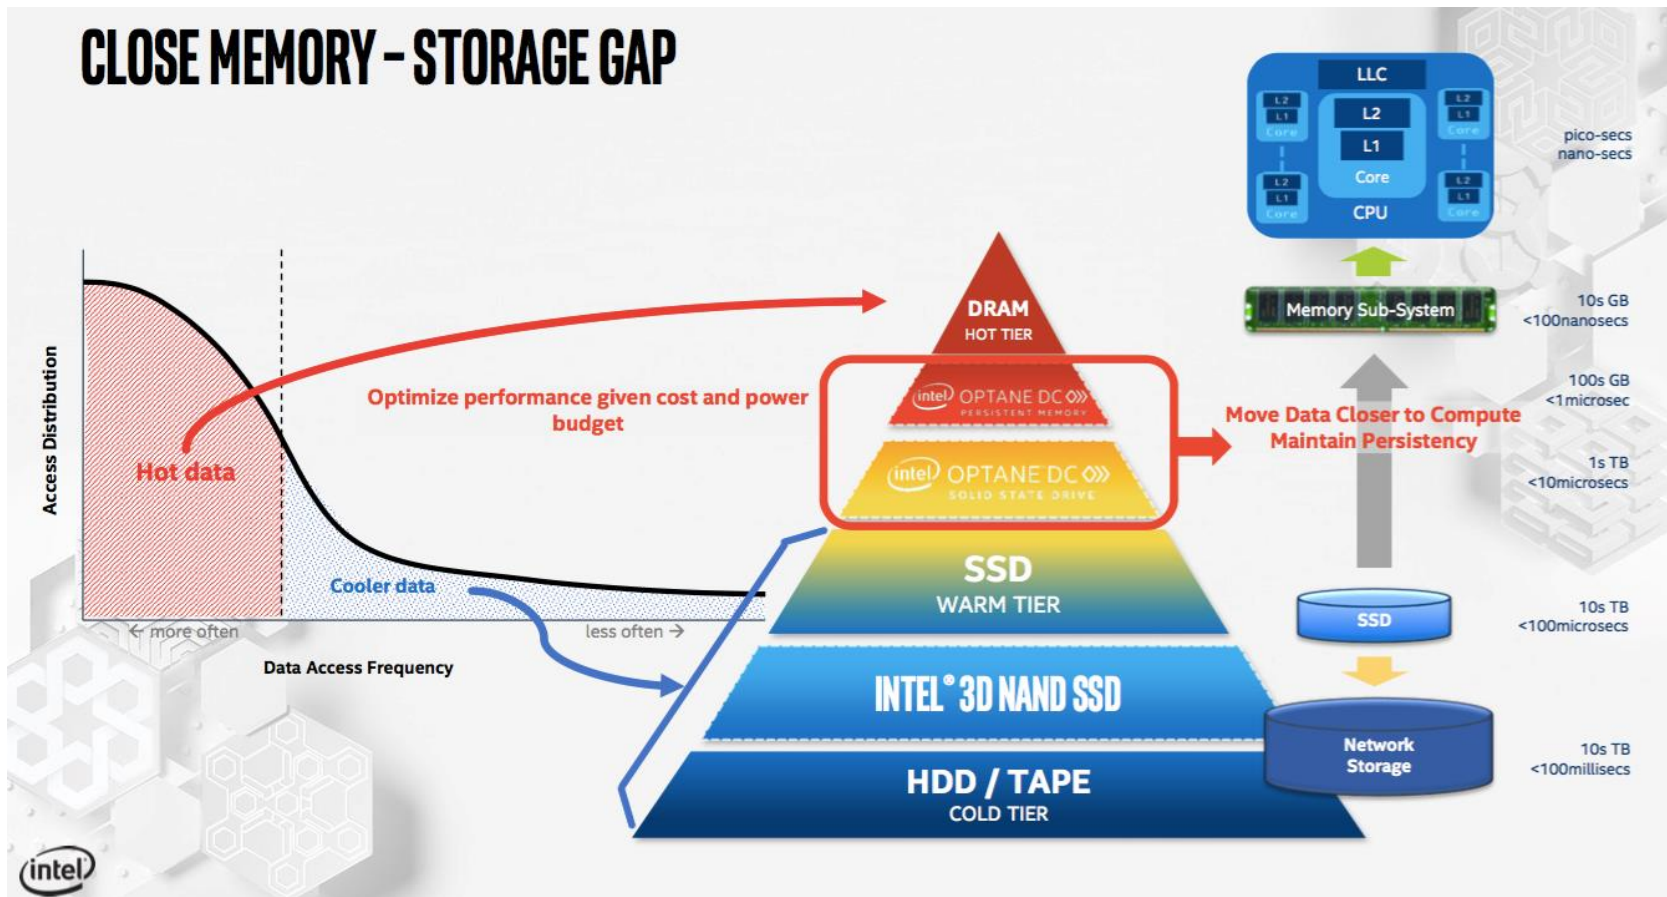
CLOSE MEMORY – STORAGE GAP

Access Distribution

Hot data

Cooler data

← more often

less often →

Data Access Frequency

Optimize performance given cost and power budget

DRAM
HOT TIER

intel OPTANE DC
PERSISTENT MEMORY

intel OPTANE DC
SOLID STATE DRIVE

SSD
WARM TIER

INTEL® 3D NAND SSD

HDD / TAPE
COLD TIER

Move Data Closer to Compute
Maintain Persistency

LLC
L2
L1
Core
CPU
L2
L1
Core
L2
L1
Core
L2
L1
Core
L2
L1
Core

pico-secs
nano-secs

Memory Sub-System

10s GB
<100nanosecs

100s GB
<1microsec

1s TB
<10microsecs

SSD

10s TB
<100microsecs

Network Storage

10s TB
<100millisecs

intel